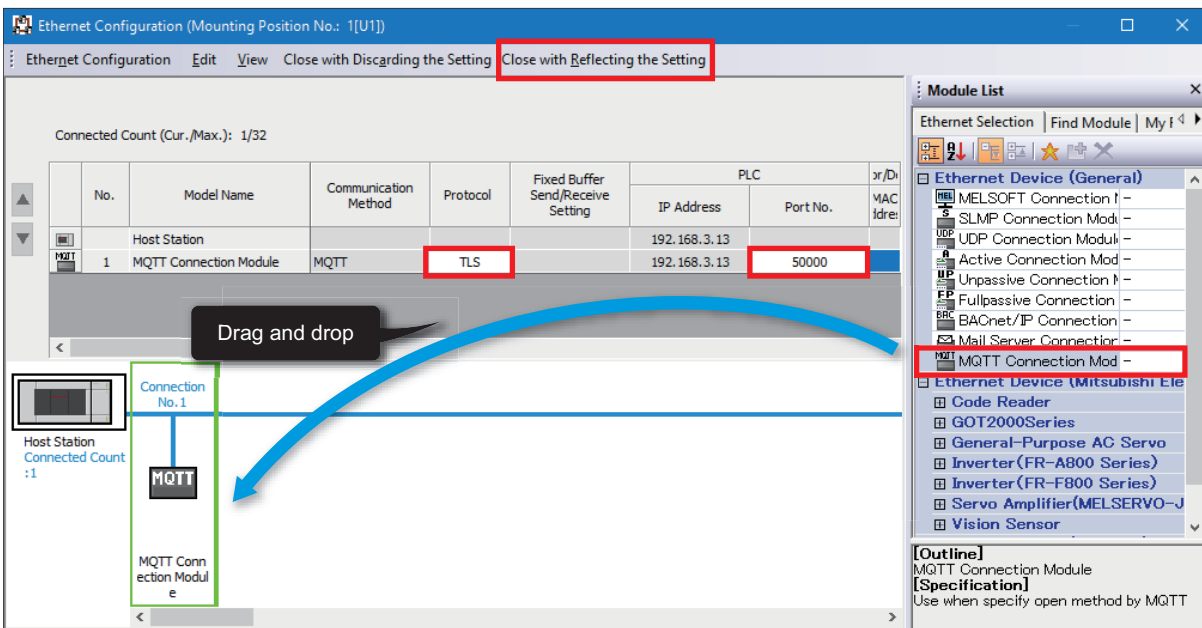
Ethernet Configuration (Mounting Position No.: 1[U1])

Ethernet Configuration Edit View Close with Discarding the Setting Close with Reflecting the Setting

Connected Count (Cur./Max.): 1/32

| | No. | Model Name | Communication Method | Protocol | Fixed Buffer Send/Receive Setting | PLC IP Address | PLC Port No. | or/De MAC ddres |
|---|---|---|---|---|---|---|---|---|
| | | Host Station | | | | 192.168.3.13 | | |
| MQTT | 1 | MQTT Connection Module | MQTT | TLS | | 192.168.3.13 | 50000 | |

Drag and drop

Host Station
Connected Count :1

Connection No.1

MQTT

MQTT Connection Module

Module List

Ethernet Selection | Find Module | My F

Ethernet Device (General)
MELSOFT Connection M -
SLMP Connection Modu -
UDP Connection Modul -
Active Connection Mod -
Unpassive Connection M -
Fullpassive Connection -
BACnet/IP Connection -
Mail Server Connection -
MQTT Connection Mod -
Ethernet Device (Mitsubishi Ele
Code Reader
GOT2000Series
General-Purpose AC Servo
Inverter(FR-A800 Series)
Inverter(FR-F800 Series)
Servo Amplifier(MELSERVO-J
Vision Sensor

[Outline]
MQTT Connection Module
[Specification]
Use when specify open method by MQTT